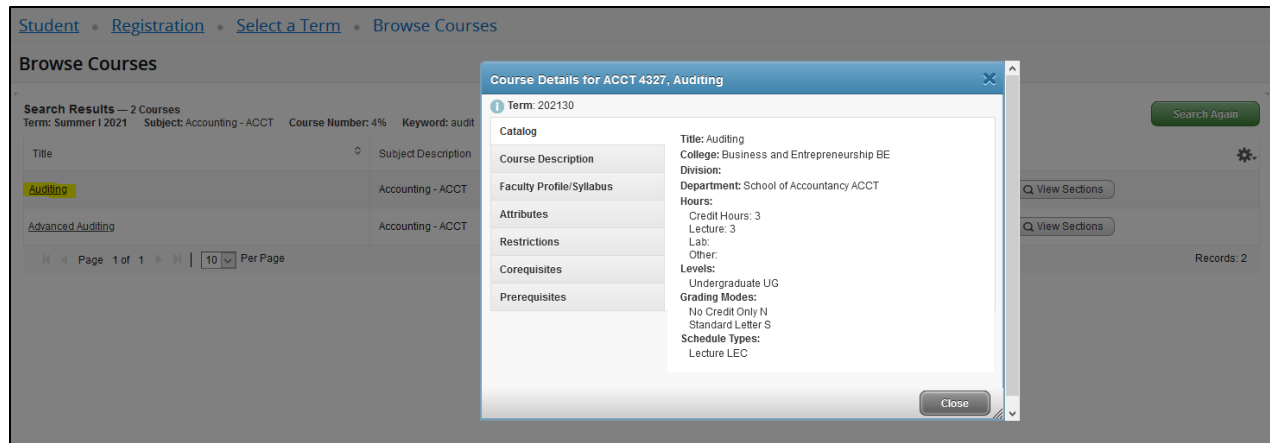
Student • Registration • Select a Term • Browse Courses

Browse Courses

Search Results — 2 Courses
Term: Summer I 2021 Subject: Accounting - ACCT Course Number: 4% Keyword: audit

Search Again

| Title | Subject Description |
|---|---|
| Auditing | Accounting - ACCT |
| Advanced Auditing | Accounting - ACCT |

Q View Sections
Q View Sections

Page 1 of 1 | 10 Per Page

Records: 2

Course Details for ACCT 4327, Auditing

Term: 202130

Catalog
Course Description
Faculty Profile/Syllabus
Attributes
Restrictions
Corequisites
Prerequisites

Title: Auditing
College: Business and Entrepreneurship BE
Division:
Department: School of Accountancy ACCT
Hours:
Credit Hours: 3
Lecture: 3
Lab:
Other:
Levels:
Undergraduate UG
Grading Modes:
No Credit Only N
Standard Letter S
Schedule Types:
Lecture LEC

Close